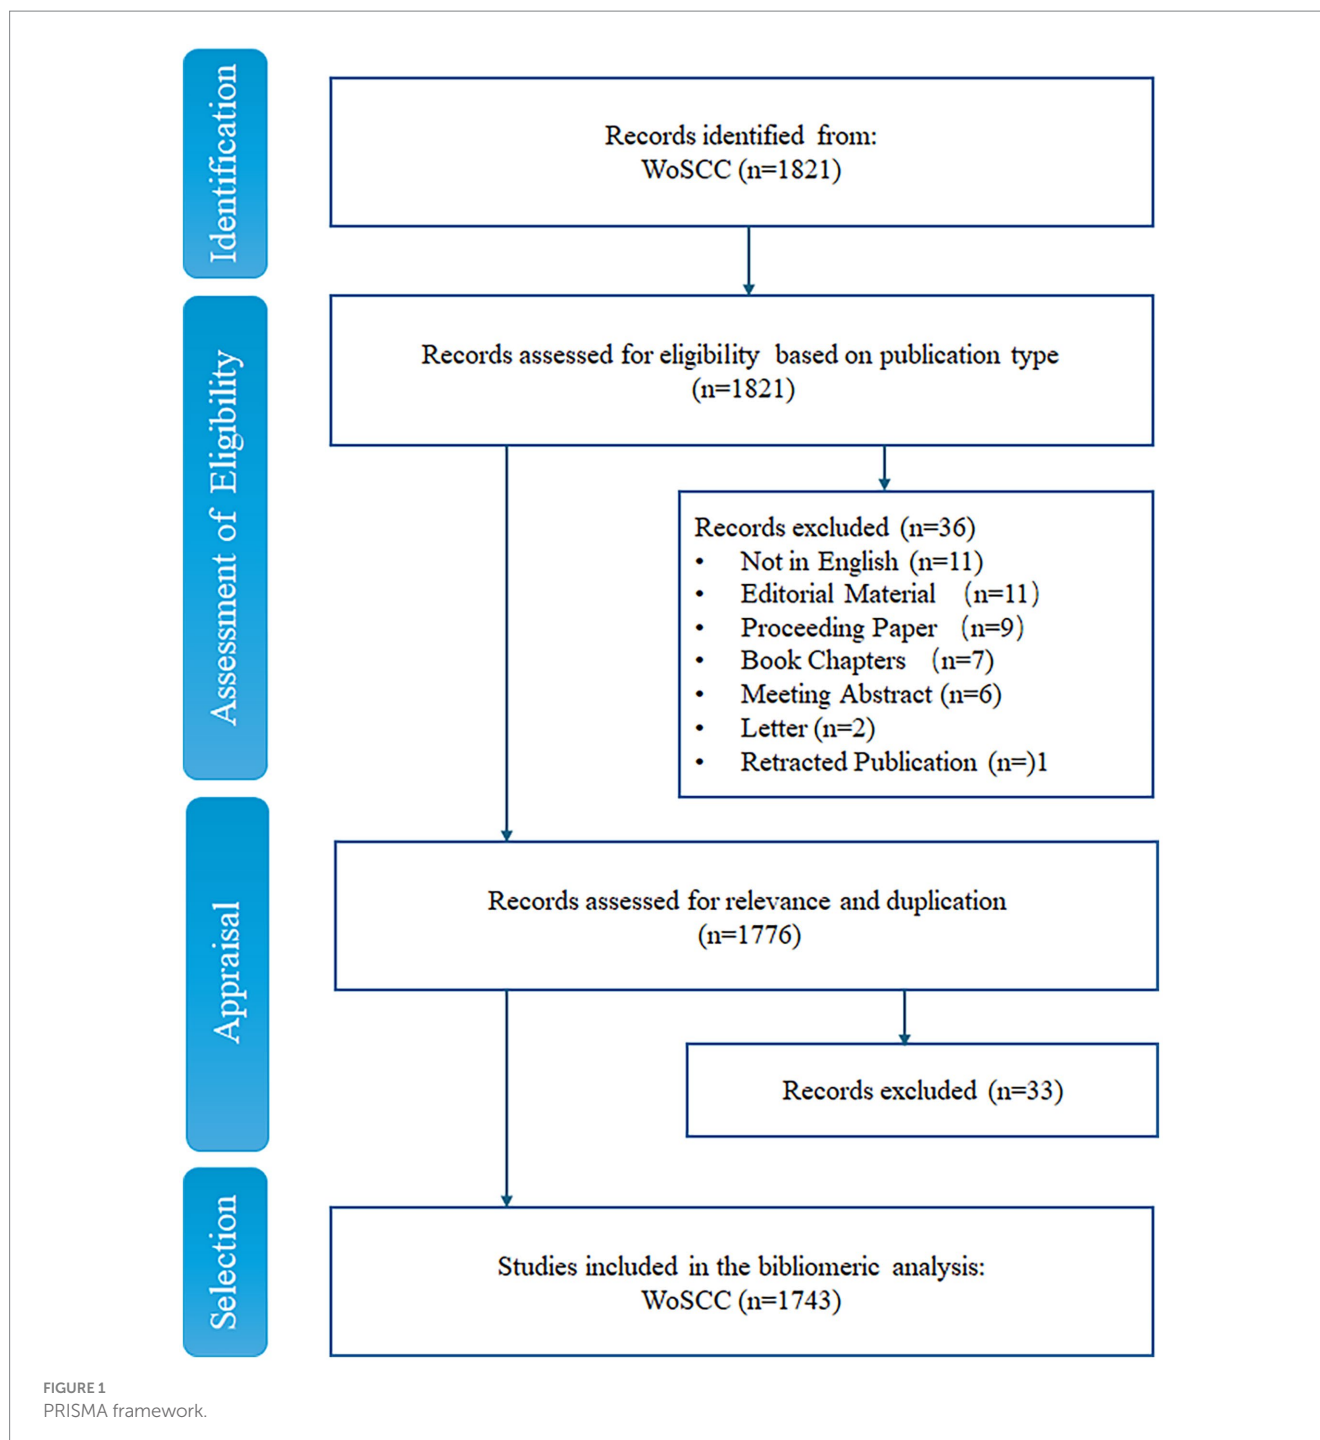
Identification

Records identified from:
WoSCC (n=1821)

Assessment of Eligibility

Records assessed for eligibility based on publication type
(n=1821)

Records excluded (n=36)
- Not in English (n=11)
- Editorial Material (n=11)
- Proceeding Paper (n=9)
- Book Chapters (n=7)
- Meeting Abstract (n=6)
- Letter (n=2)
- Retracted Publication (n=)1

Appraisal

Records assessed for relevance and duplication
(n=1776)

Records excluded (n=33)

Selection

Studies included in the bibliomeric analysis:
WoSCC (n=1743)

FIGURE 1
PRISMA framework.